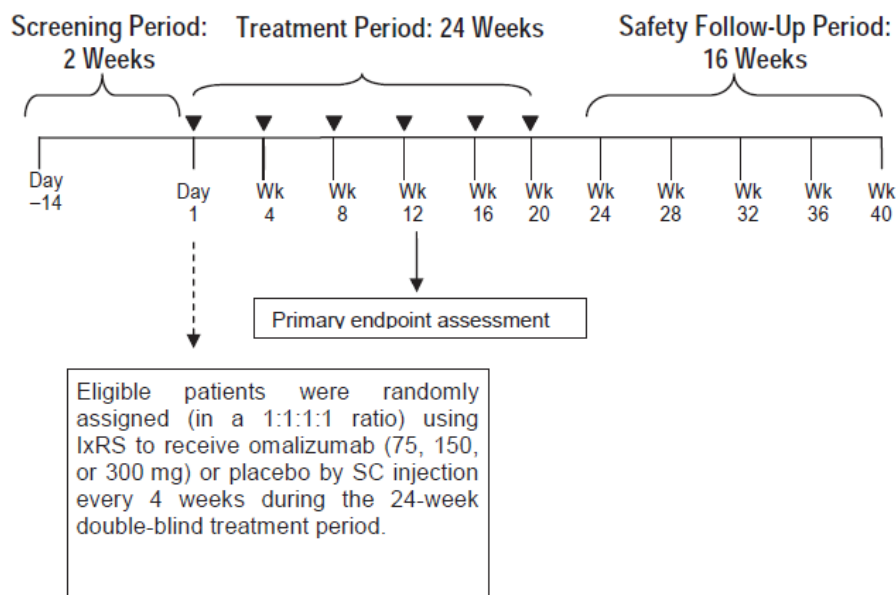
Screening Period: 2 Weeks

Treatment Period: 24 Weeks

Safety Follow-Up Period: 16 Weeks

Day −14

Day 1

Wk 4

Wk 8

Wk 12

Wk 16

Wk 20

Wk 24

Wk 28

Wk 32

Wk 36

Wk 40

Primary endpoint assessment

Eligible patients were randomly assigned (in a 1:1:1:1 ratio) using IxRS to receive omalizumab (75, 150, or 300 mg) or placebo by SC injection every 4 weeks during the 24-week double-blind treatment period.